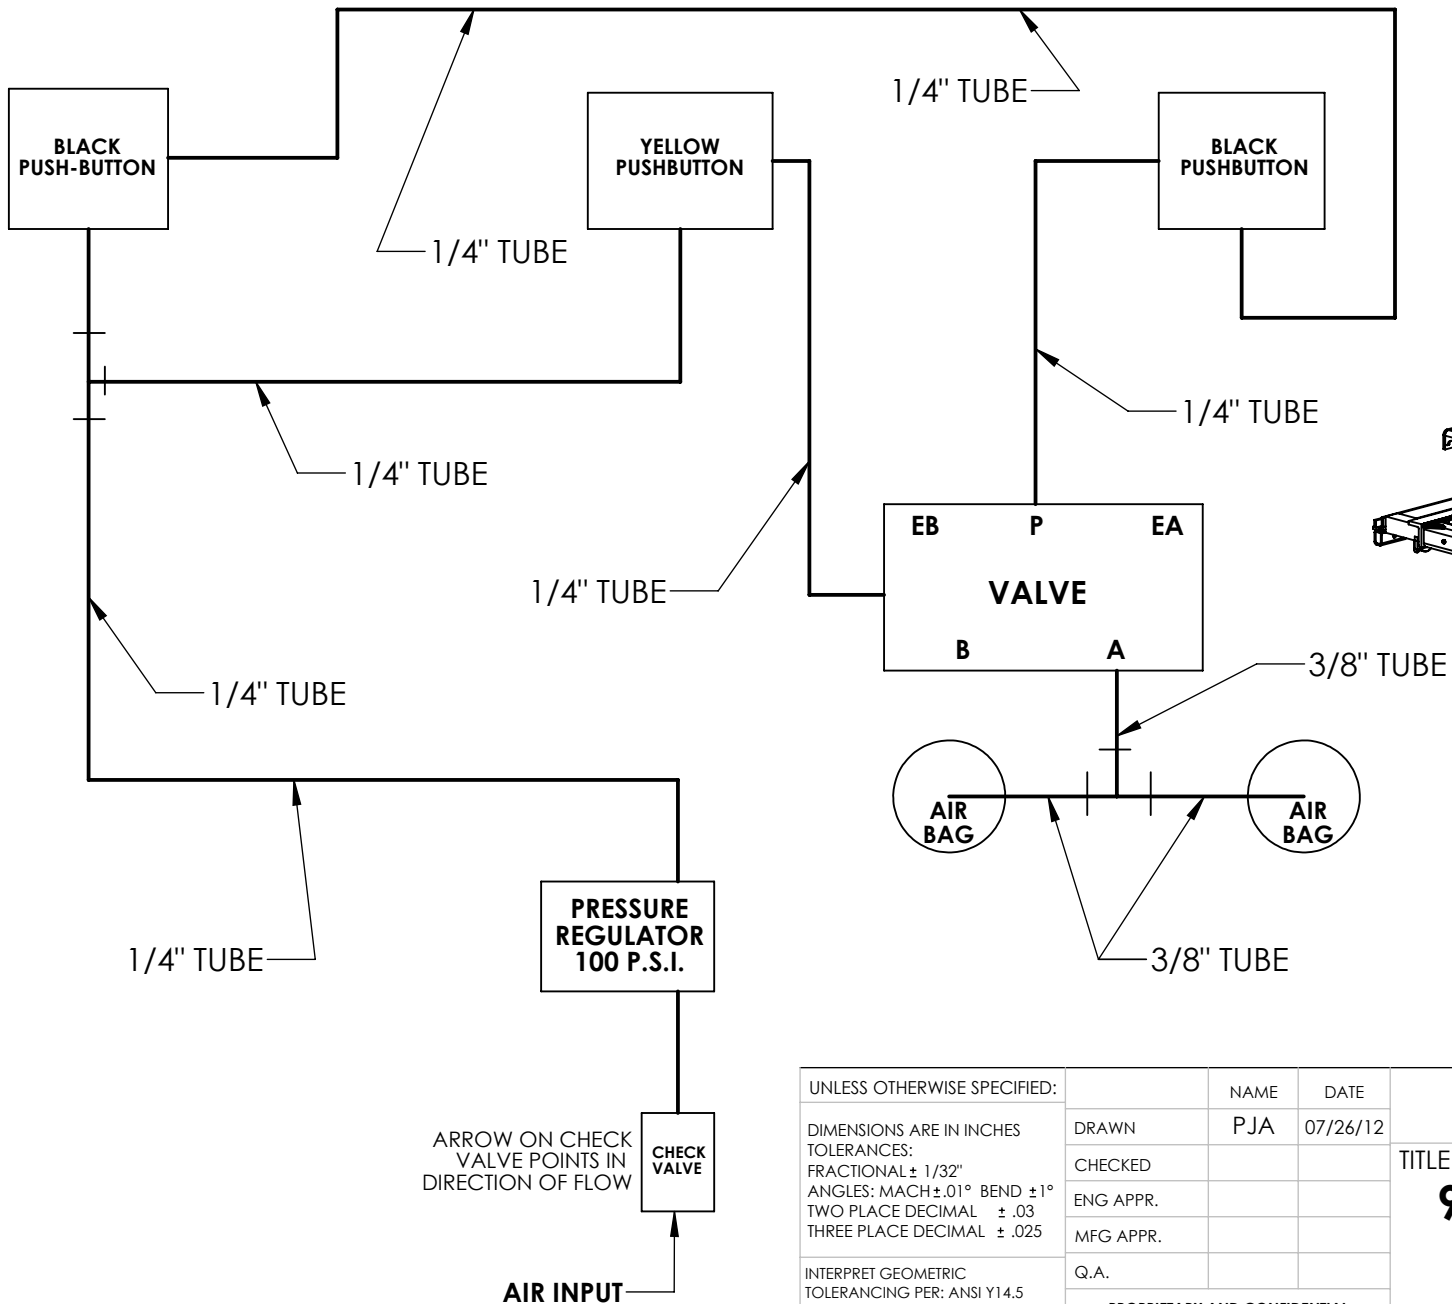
1/4" TUBE

BLACK PUSH-BUTTON

YELLOW PUSHBUTTON

BLACK PUSHBUTTON

1/4" TUBE

1/4" TUBE

1/4" TUBE

EB P EA

VALVE

B A

1/4" TUBE

3/8" TUBE

1/4" TUBE

AIR BAG

AIR BAG

PRESSURE REGULATOR 100 P.S.I.

1/4" TUBE

3/8" TUBE

ARROW ON CHECK VALVE POINTS IN DIRECTION OF FLOW

CHECK VALVE

AIR INPUT

| UNLESS OTHERWISE SPECIFIED: | | NAME | DATE |
|---|---|---|---|
| DIMENSIONS ARE IN INCHES TOLERANCES: FRACTIONAL ± 1/32" ANGLES: MACH ± .01° BEND ± 1° TWO PLACE DECIMAL ± .03 THREE PLACE DECIMAL ± .025 | DRAWN | PJA | 07/26/12 |
| | CHECKED | | |
| | ENG APPR. | | |
| | MFG APPR. | | |
| INTERPRET GEOMETRIC TOLERANCING PER: ANSI Y14.5 | Q.A. | | |

TITLE

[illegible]